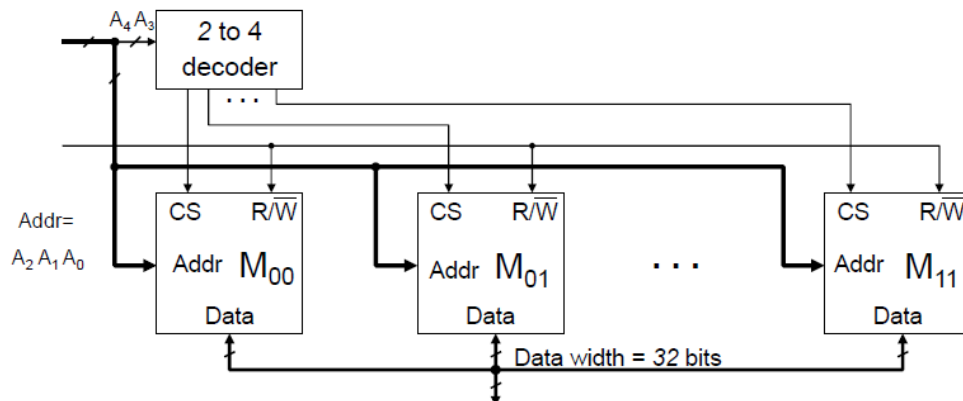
$A_4 A_3$

2 to 4 decoder

. . .

CS $R/\overline{W}$

Addr $M_{00}$

Data

CS $R/\overline{W}$

Addr $M_{01}$

Data

. . .

CS $R/\overline{W}$

Addr $M_{11}$

Data

Addr= $A_2 A_1 A_0$

Data width = 32 bits